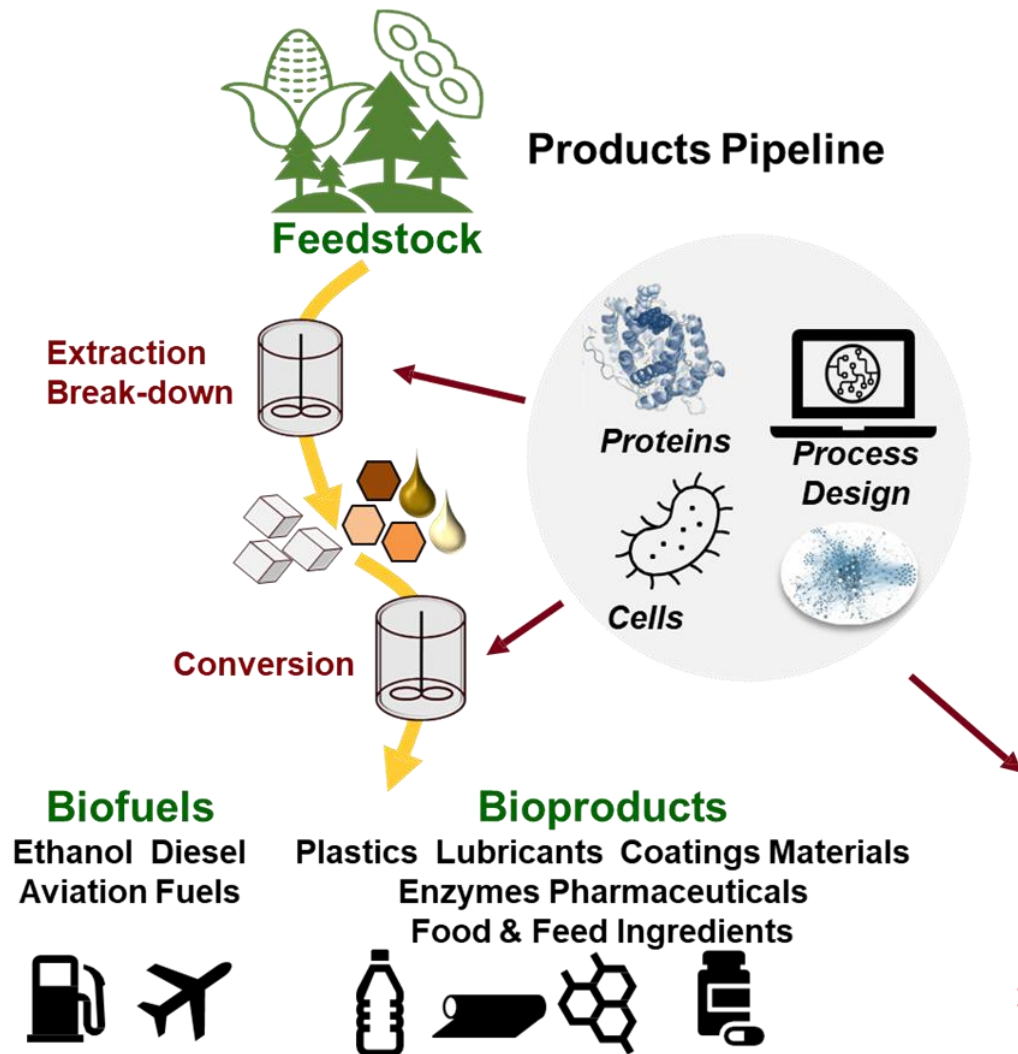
Feedstock

Products Pipeline

Extraction
Break-down

Proteins

Process
Design

Cells

Conversion

Biofuels
Ethanol Diesel
Aviation Fuels

Bioproducts
Plastics Lubricants Coatings Materials
Enzymes Pharmaceuticals
Food & Feed Ingredients